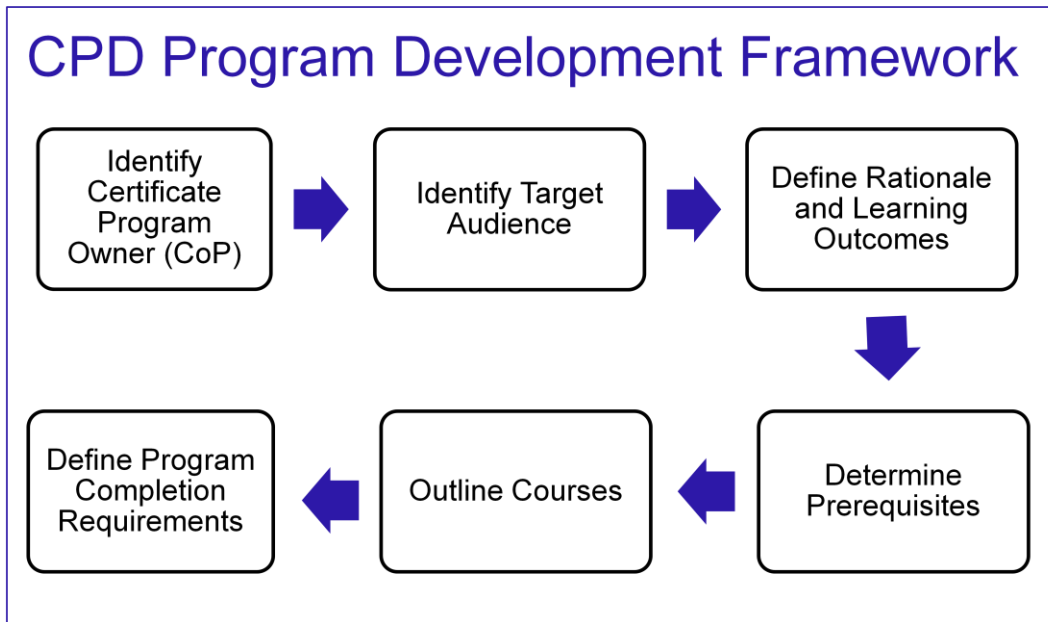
CPD Program Development Framework

Identify Certificate Program Owner (CoP)

Identify Target Audience

Define Rationale and Learning Outcomes

Determine Prerequisites

Outline Courses

Define Program Completion Requirements